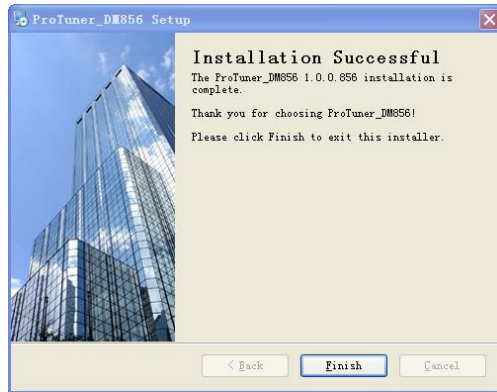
ProTuner_DM856 Setup

Installation Successful

The ProTuner_DM856 1.0.0.856 installation is complete.

Thank you for choosing ProTuner_DM856!

Please click Finish to exit this installer.

< Back

Finish

Cancel